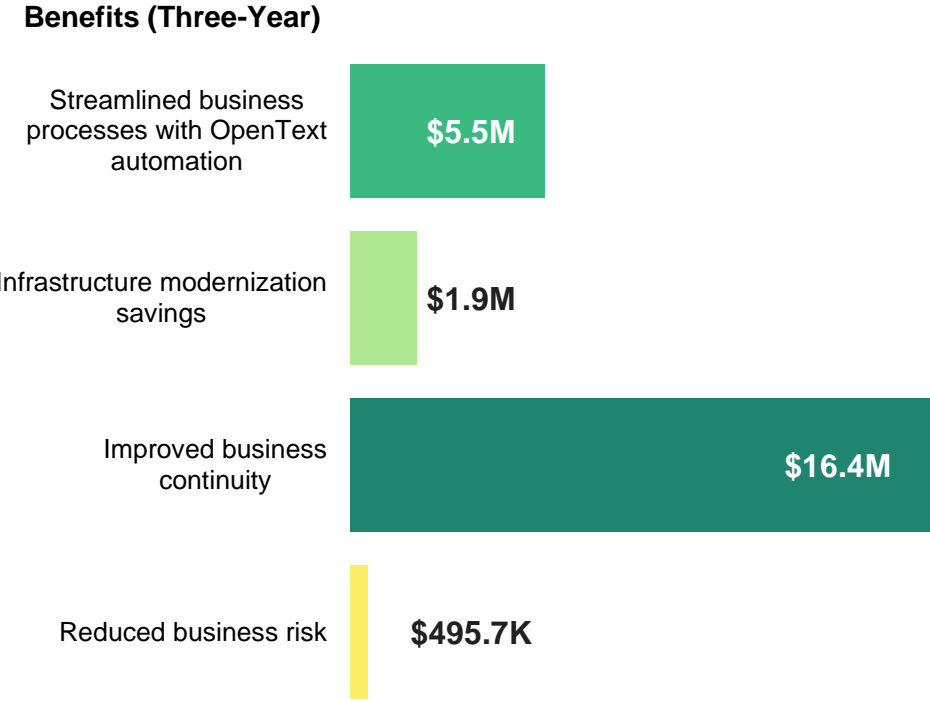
Benefits (Three-Year)

Streamlined business processes with OpenText automation

$5.5M

Infrastructure modernization savings

$1.9M

Improved business continuity

$16.4M

Reduced business risk

$495.7K